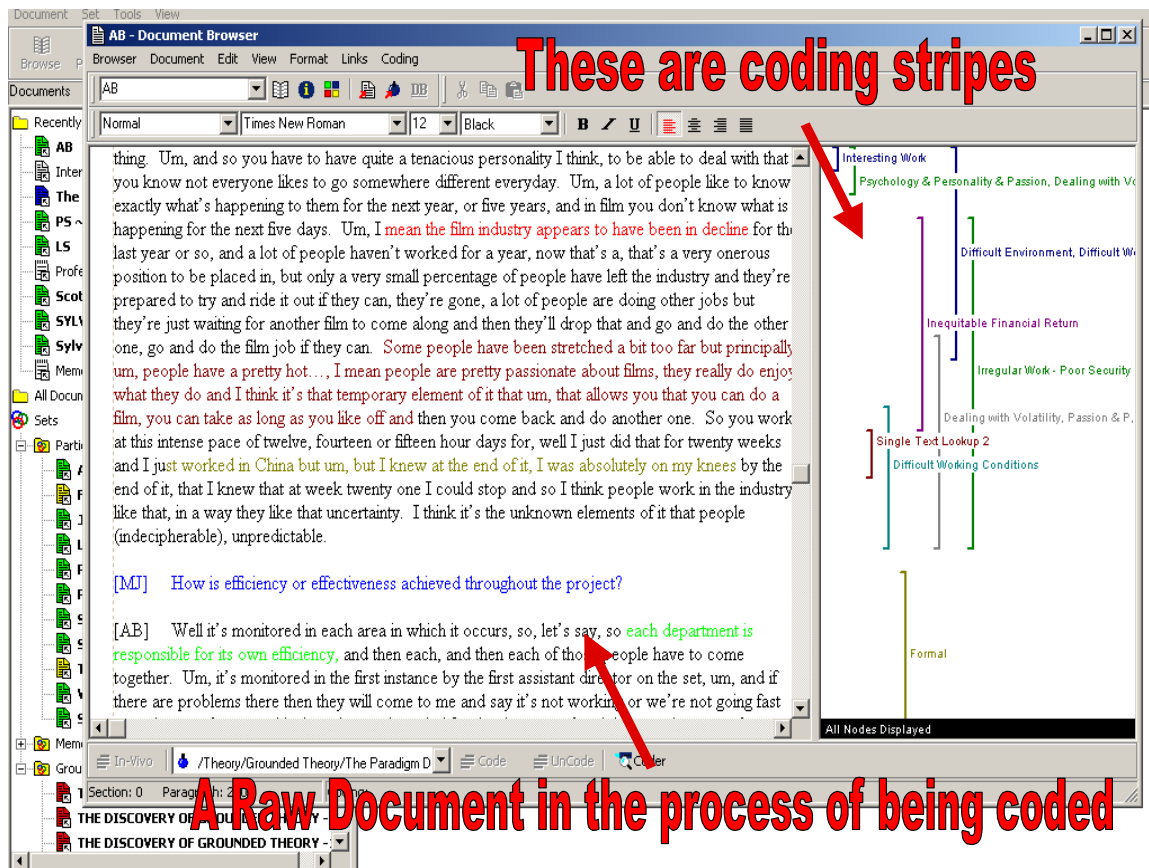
Document Set Tools View

Browse

Documents

Recently
AB
Inter
The
PS
LS
Profe
Scot
SYLV
Sylv
Mem
All Docu
Sets
Parti
Mem
Grou
THE DISCOVERY OF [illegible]
THE DISCOVERY OF GROUNDED THEORY -

AB - Document Browser

Browser Document Edit View Format Links Coding

AB

Normal Times New Roman 12 Black

B I U

These are coding stripes

thing. Um, and so you have to have quite a tenacious personality I think, to be able to deal with that you know not everyone likes to go somewhere different everyday. Um, a lot of people like to know exactly what's happening to them for the next year, or five years, and in film you don't know what is happening for the next five days. Um, I mean the film industry appears to have been in decline for the last year or so, and a lot of people haven't worked for a year, now that's a, that's a very onerous position to be placed in, but only a very small percentage of people have left the industry and they're prepared to try and ride it out if they can, they're gone, a lot of people are doing other jobs but they're just waiting for another film to come along and then they'll drop that and go and do the other one, go and do the film job if they can. Some people have been stretched a bit too far but principally um, people have a pretty hot…, I mean people are pretty passionate about films, they really do enjoy what they do and I think it's that temporary element of it that um, that allows you that you can do a film, you can take as long as you like off and then you come back and do another one. So you work at this intense pace of twelve, fourteen or fifteen hour days for, well I just did that for twenty weeks and I just worked in China but um, but I knew at the end of it, I was absolutely on my knees by the end of it, that I knew that at week twenty one I could stop and so I think people work in the industry like that, in a way they like that uncertainty. I think it's the unknown elements of it that people (indecipherable), unpredictable.

[MJ] How is efficiency or effectiveness achieved throughout the project?

[AB] Well it's monitored in each area in which it occurs, so, let's say, so each department is responsible for its own efficiency, and then each, and then each of those people have to come together. Um, it's monitored in the first instance by the first assistant director on the set, um, and if there are problems there then they will come to me and say it's not working or we're not going fast

Interesting Work
Psychology & Personality & Passion, Dealing with Vo
Difficult Environment, Difficult Wo
Inequitable Financial Return
Irregular Work - Poor Security
Dealing with Volatility, Passion & P
Single Text Lookup 2
Difficult Working Conditions
Formal
All Nodes Displayed

In-Vivo /Theory/Grounded Theory/The Paradigm D Code UnCode Coder

Section: 0 Paragraph: 2

A Raw Document in the process of being coded